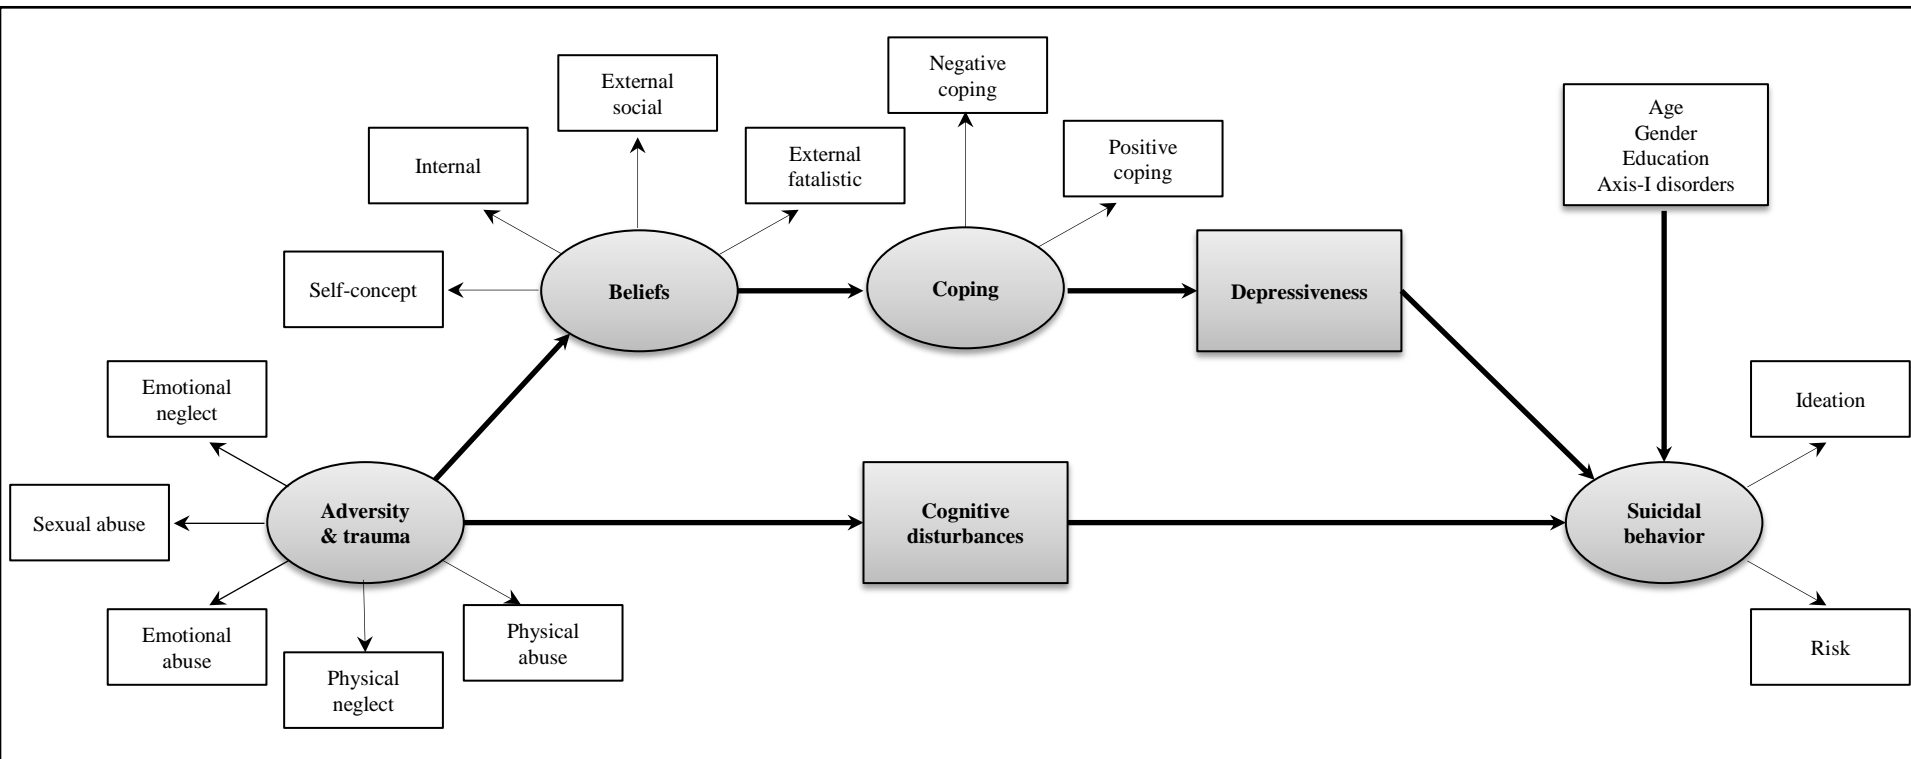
External social

Negative coping

Internal

External fatalistic

Positive coping

Age
Gender
Education
Axis-I disorders

Self-concept

Beliefs

Coping

Depressiveness

Emotional neglect

Ideation

Sexual abuse

Adversity & trauma

Cognitive disturbances

Suicidal behavior

Emotional abuse

Physical neglect

Physical abuse

Risk